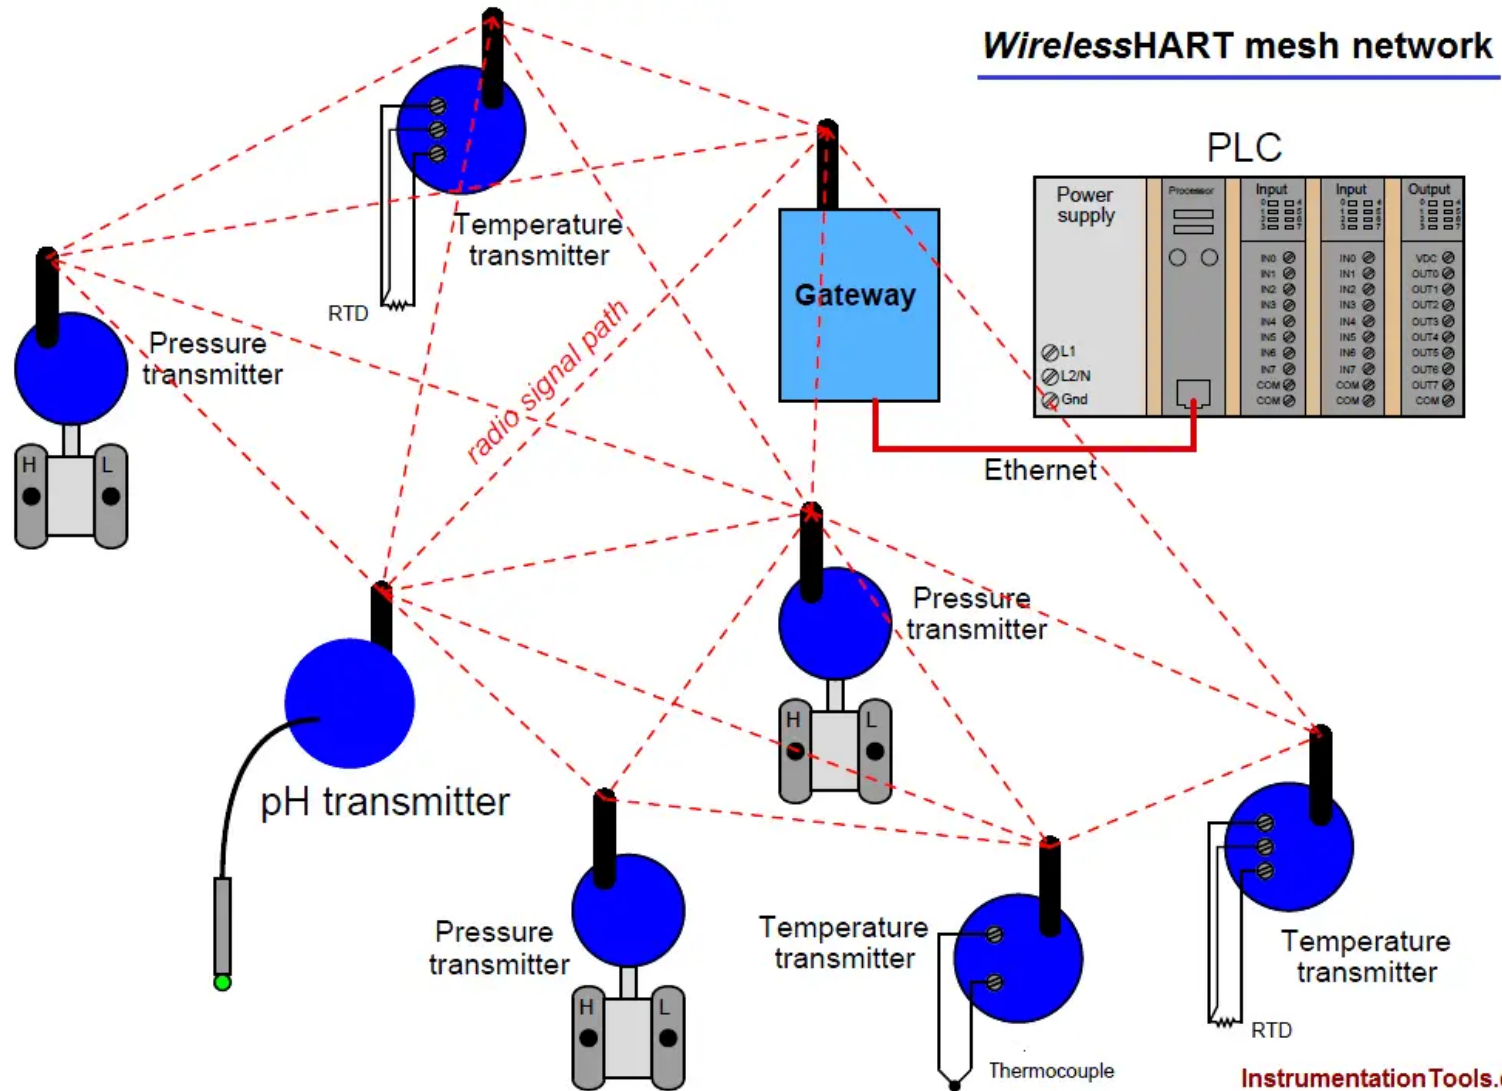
WirelessHART mesh network

PLC

Power supply

Processor

Input

Input

Output

L1
L2/N
Gnd

IN0
IN1
IN2
IN3
IN4
IN5
IN6
IN7
COM
COM

IN0
IN1
IN2
IN3
IN4
IN5
IN6
IN7
COM
COM

VDC
OUT0
OUT1
OUT2
OUT3
OUT4
OUT5
OUT6
OUT7
COM

Gateway

Ethernet

Temperature transmitter

RTD

Pressure transmitter

H L

radio signal path

pH transmitter

Pressure transmitter

H L

Pressure transmitter

H L

Temperature transmitter

Thermocouple

Temperature transmitter

RTD

InstrumentationTools.